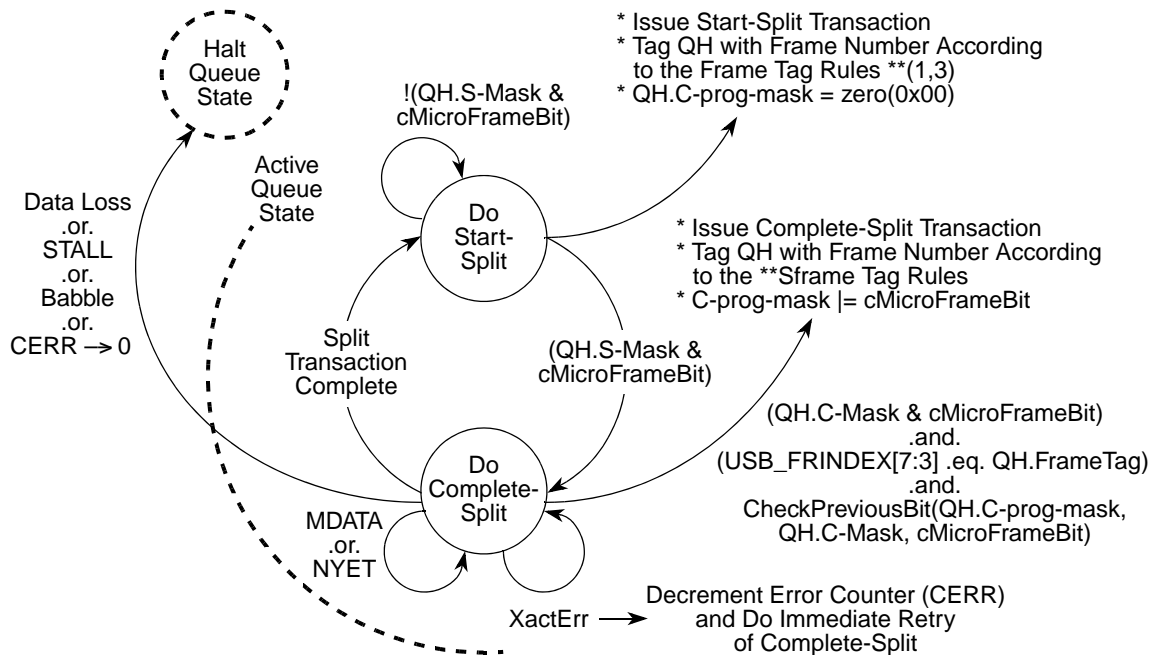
Halt Queue State

!(QH.S-Mask & cMicroFrameBit)

* Issue Start-Split Transaction
* Tag QH with Frame Number According to the Frame Tag Rules **(1,3)
* QH.C-prog-mask = zero(0x00)

Active Queue State

Data Loss .or. STALL .or. Babble .or. CERR $\rightarrow$ 0

Do Start-Split

* Issue Complete-Split Transaction
* Tag QH with Frame Number According to the **Sframe Tag Rules
* C-prog-mask |= cMicroFrameBit

Split Transaction Complete

(QH.S-Mask & cMicroFrameBit)

(QH.C-Mask & cMicroFrameBit) .and. (USB_FRINDEX[7:3] .eq. QH.FrameTag) .and. CheckPreviousBit(QH.C-prog-mask, QH.C-Mask, cMicroFrameBit)

Do Complete-Split

MDATA .or. NYET

XactErr $\longrightarrow$ Decrement Error Counter (CERR) and Do Immediate Retry of Complete-Split